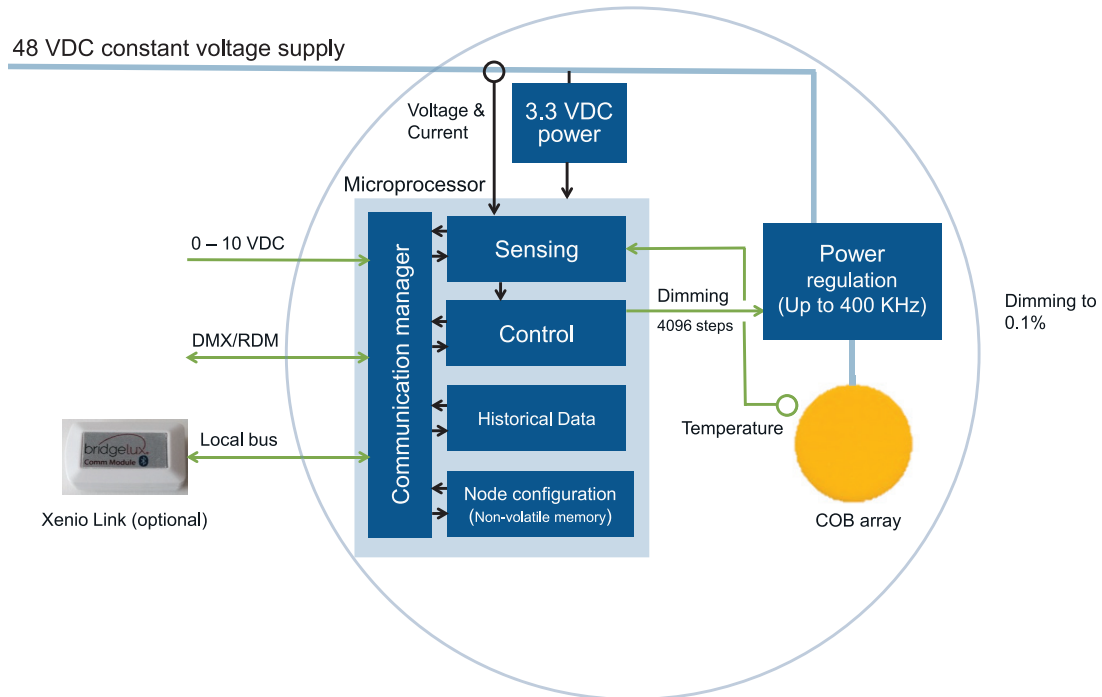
48 VDC constant voltage supply

Voltage & Current

3.3 VDC power

Microprocessor

0 – 10 VDC

DMX/RDM

bridgelux Comm Module

Local bus

Xenio Link (optional)

Communication manager

Sensing

Control

Historical Data

Node configuration (Non-volatile memory)

Dimming

4096 steps

Power regulation (Up to 400 KHz)

Dimming to 0.1%

Temperature

COB array